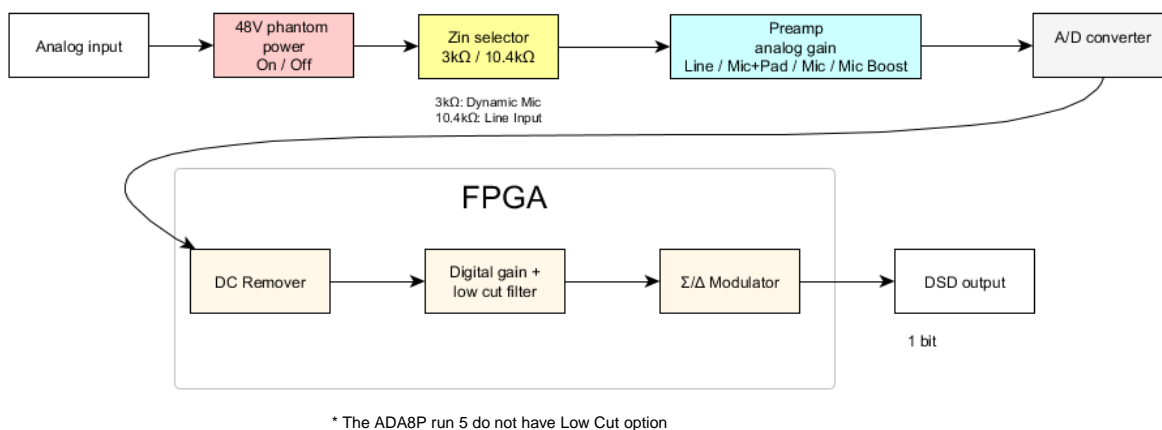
Analog input

48V phantom power
On / Off

Zin selector
3kΩ / 10.4kΩ

3kΩ: Dynamic Mic
10.4kΩ: Line Input

Preamp
analog gain
Line / Mic+Pad / Mic / Mic Boost

A/D converter

FPGA

DC Remover

Digital gain + low cut filter

Σ/Δ Modulator

DSD output

1 bit

* The ADA8P run 5 do not have Low Cut option